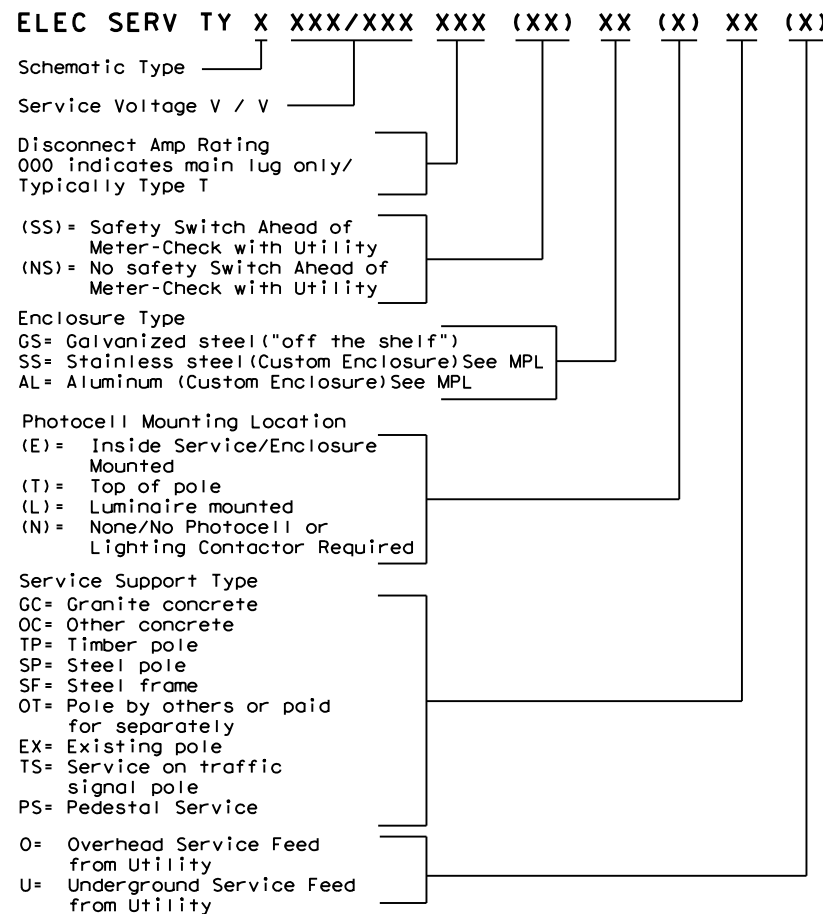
ELEC SERV TY X XXX/XXX XXX (XX) XX (X) XX (X)

Schematic Type

Service Voltage V / V

Disconnect Amp Rating
000 indicates main lug only/
Typically Type T

(SS)= Safety Switch Ahead of Meter-Check with Utility
(NS)= No safety Switch Ahead of Meter-Check with Utility

Enclosure Type
GS= Galvanized steel("off the shelf")
SS= Stainless steel(Custom Enclosure)See MPL
AL= Aluminum (Custom Enclosure)See MPL

Photocell Mounting Location
(E)= Inside Service/Enclosure Mounted
(T)= Top of pole
(L)= Luminaire mounted
(N)= None/No Photocell or Lighting Contactor Required

Service Support Type
GC= Granite concrete
OC= Other concrete
TP= Timber pole
SP= Steel pole
SF= Steel frame
OT= Pole by others or paid for separately
EX= Existing pole
TS= Service on traffic signal pole
PS= Pedestal Service

O= Overhead Service Feed from Utility
U= Underground Service Feed from Utility